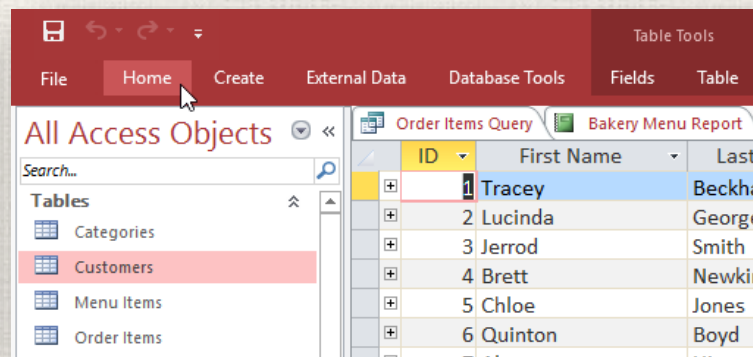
Table Tools

File Home Create External Data Database Tools Fields Table

All Access Objects

Search...

Tables

Categories

Customers

Menu Items

Order Items

Order Items Query

Bakery Menu Report

| ID | First Name | Last |
|---|---|---|
| 1 | Tracey | Beckha |
| 2 | Lucinda | George |
| 3 | Jerrod | Smith |
| 4 | Brett | Newkir |
| 5 | Chloe | Jones |
| 6 | Quinton | Boyd |